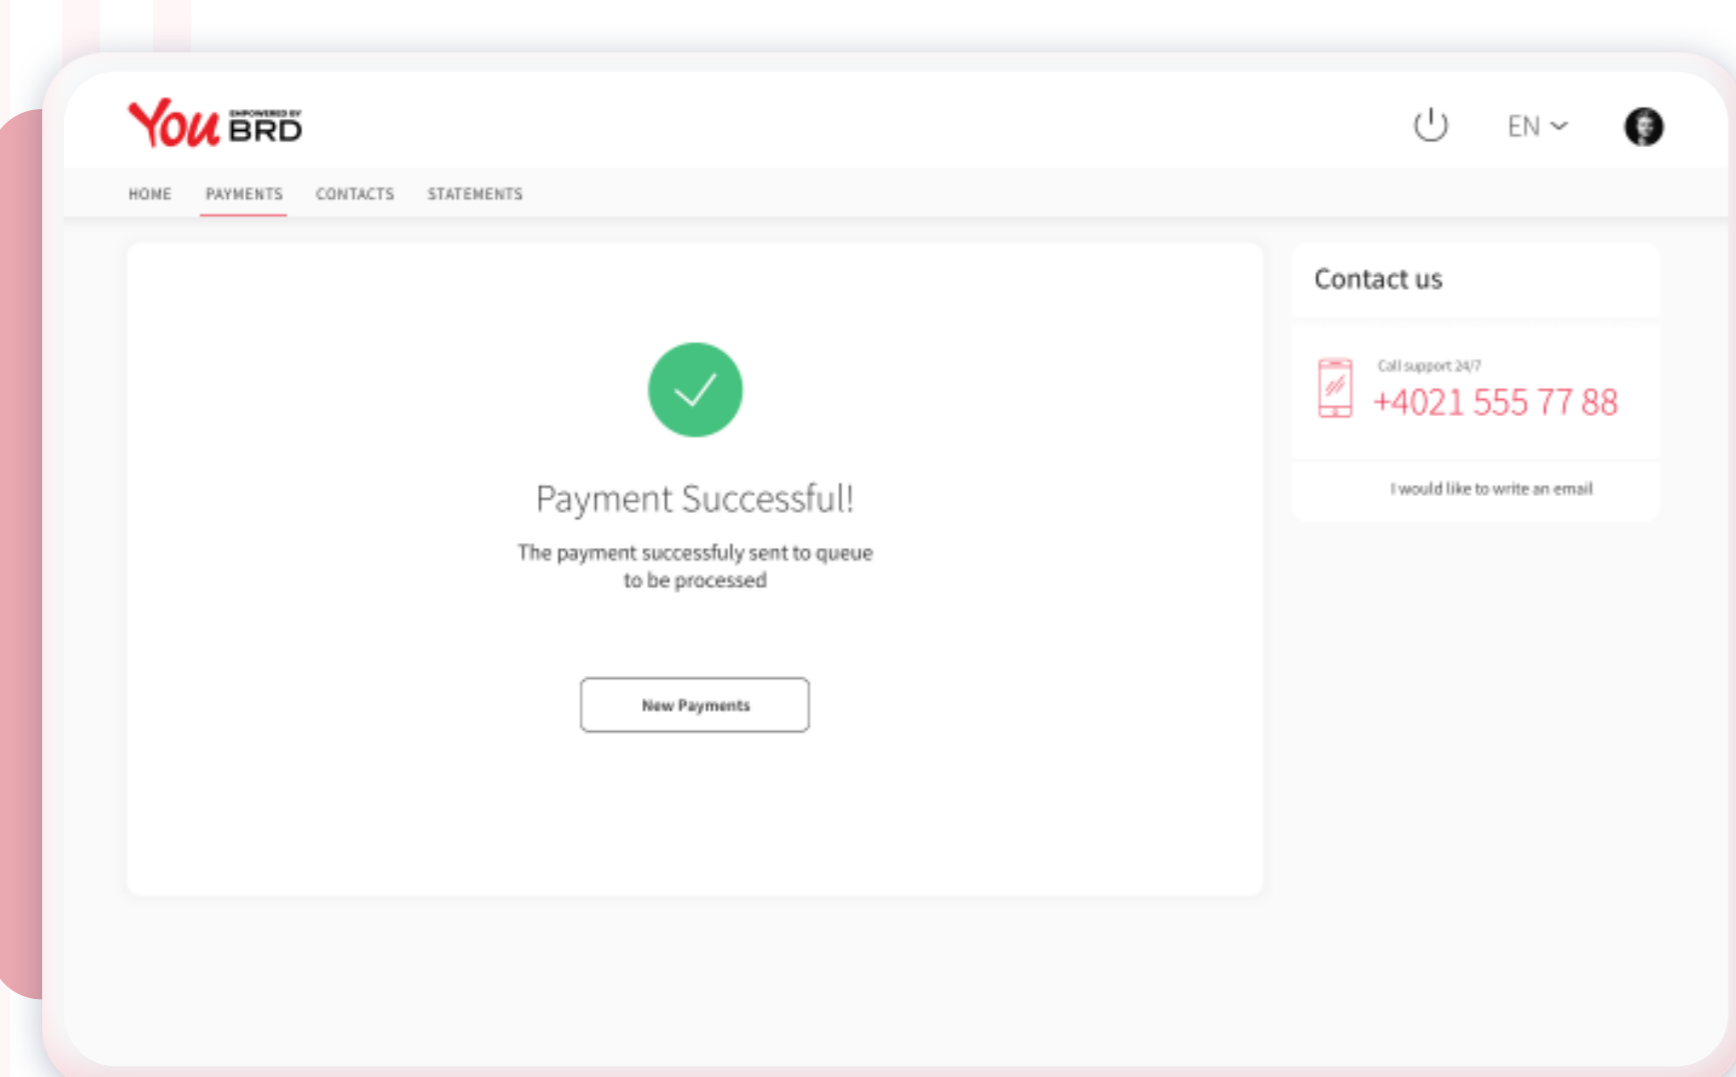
You EMPOWERED BY BRD

EN

HOME PAYMENTS CONTACTS STATEMENTS

Payment Successful!

The payment successfuly sent to queue to be processed

New Payments

Contact us

Call support 24/7

+4021 555 77 88

I would like to write an email